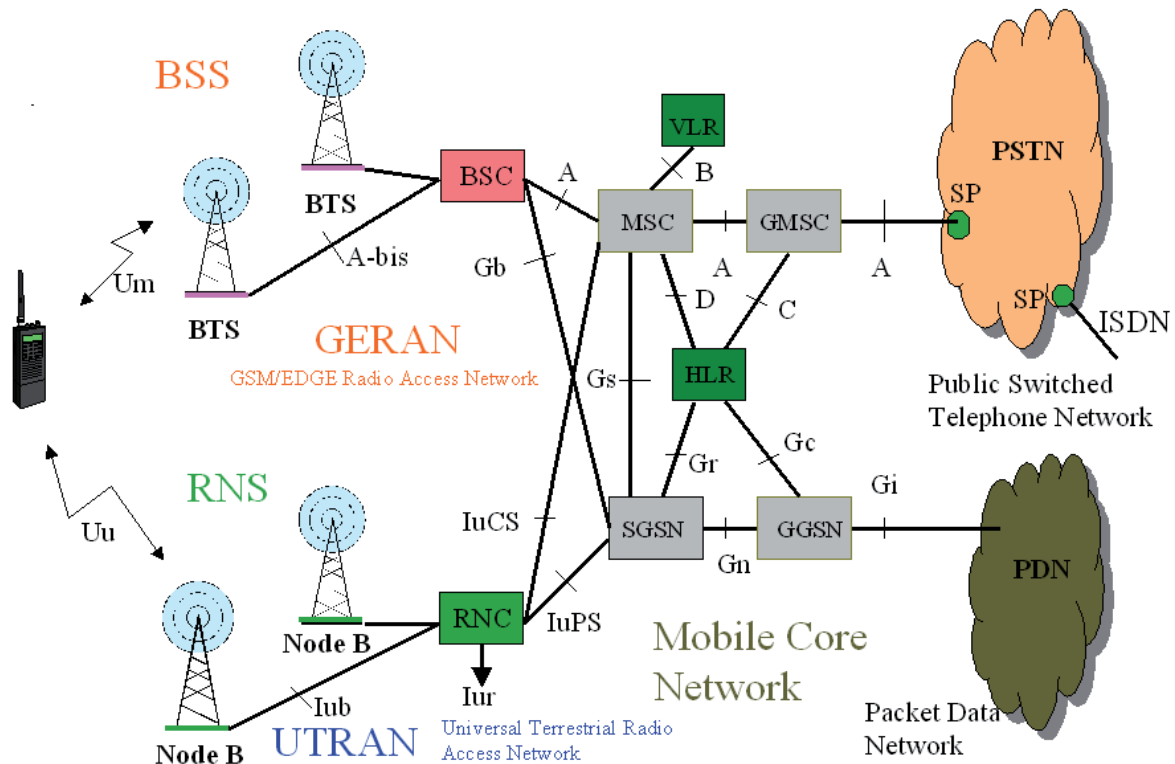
BSS

BTS

BTS

BSC

A-bis

Um

GERAN

GSM/EDGE Radio Access Network

VLR

B

A

MSC

GMSC

A

A

D

C

Gb

Gs

HLR

PSTN

SP

SP

ISDN

Public Switched Telephone Network

RNS

Uu

Node B

Node B

Iub

UTRAN

RNC

Iur

Universal Terrestrial Radio Access Network

IuCS

IuPS

Gr

Gc

SGSN

GGSN

Gn

Gi

PDN

Mobile Core Network

Packet Data Network